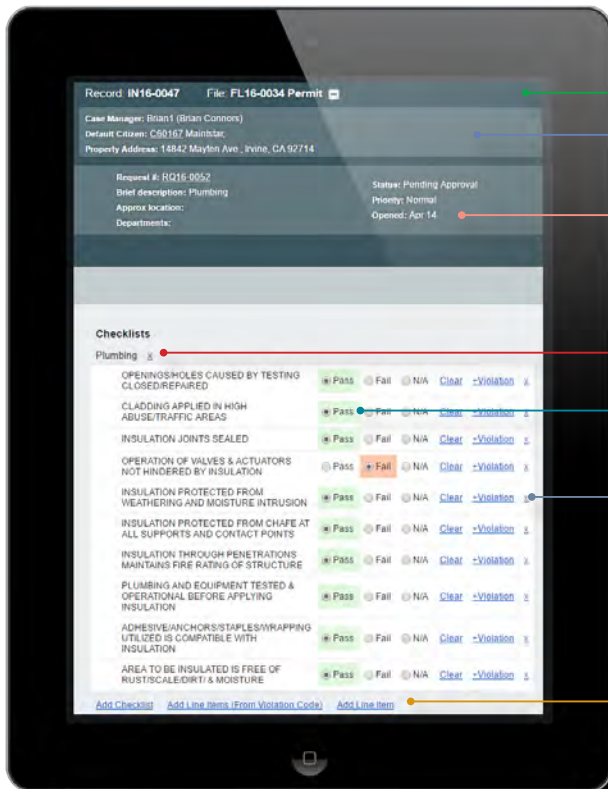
Record: IN16-0047 File: FL16-0034 Permit

Case Manager: Brian1 (Brian Connors)
Default Citizen: C60167 Mainstar,
Property Address: 14842 Mayten Ave., Irvine, CA 92714

Request #: RQ16-0052
Brief description: Plumbing
Approx location:
Departments:

Status: Pending Approval
Priority: Normal
Opened: Apr 14

Checklists
Plumbing x

| | | | | | | |
|---|---|---|---|---|---|---|
| OPENINGS/HOLES CAUSED BY TESTING CLOSED/REPAIRED | Pass | Fail | N/A | Clear | +Violation | x |
| CLADDING APPLIED IN HIGH ABUSE/TRAFFIC AREAS | Pass | Fail | N/A | Clear | +Violation | x |
| INSULATION JOINTS SEALED | Pass | Fail | N/A | Clear | +Violation | x |
| OPERATION OF VALVES & ACTUATORS NOT HINDERED BY INSULATION | Pass | Fail | N/A | Clear | +Violation | x |
| INSULATION PROTECTED FROM WEATHERING AND MOISTURE INTRUSION | Pass | Fail | N/A | Clear | +Violation | x |
| INSULATION PROTECTED FROM CHAFE AT ALL SUPPORTS AND CONTACT POINTS | Pass | Fail | N/A | Clear | +Violation | x |
| INSULATION THROUGH PENETRATIONS MAINTAINS FIRE RATING OF STRUCTURE | Pass | Fail | N/A | Clear | +Violation | x |
| PLUMBING AND EQUIPMENT TESTED & OPERATIONAL BEFORE APPLYING INSULATION | Pass | Fail | N/A | Clear | +Violation | x |
| ADHESIVE/ANCHORS/STAPLES/WRAPPING UTILIZED IS COMPATIBLE WITH INSULATION | Pass | Fail | N/A | Clear | +Violation | x |
| AREA TO BE INSULATED IS FREE OF RUST/SCALE/DIRT/ & MOISTURE | Pass | Fail | N/A | Clear | +Violation | x |

Add Checklist Add Line Items (From Violation Code) Add Line Item